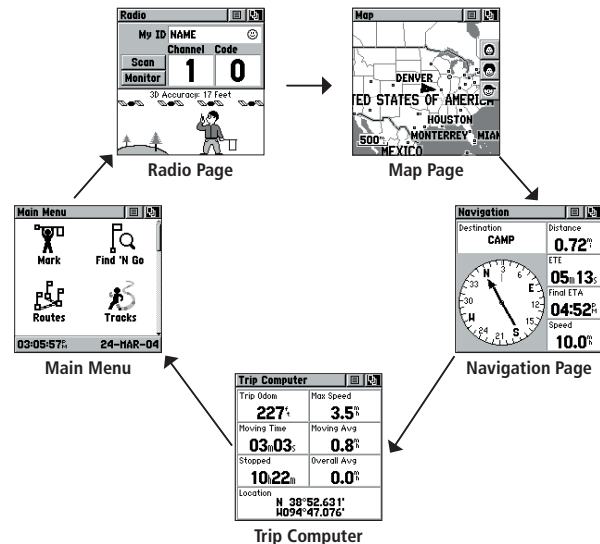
Radio

My ID NAME

Channel Code

Scan

Monitor

1 0

3D Accuracy: 17 Feet

Radio Page

Map

DENVER

TED STATES OF AMERICA

HOUSTON

MONTERREY MIAM

500mi

MEXICO

Map Page

Main Menu

Mark

Find 'N Go

Routes

Tracks

03:05:57PM 24-MAR-04

Main Menu

Navigation

Destination

CAMP

Distance

0.72mi

ETE

05m13s

Final ETA

04:52PM

Speed

10.0mh

N

E

S

W

3

6

12

15

21

24

30

33

Navigation Page

Trip Computer

Trip Odom

227mi

Max Speed

3.5mh

Moving Time

03m03s

Moving Avg

0.8mh

Stopped

10h22m

Overall Avg

0.0mh

Location

N 38°52.631'
W094°47.076'

Trip Computer